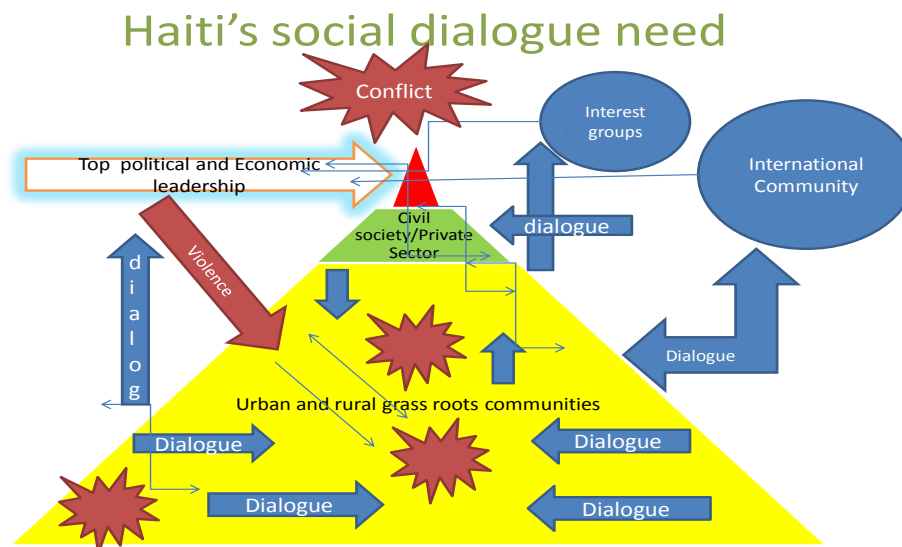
Haiti's social dialogue need

Conflict

Interest groups

Top political and Economic leadership

International Community

Civil society/Private Sector

dialogue

Violence

d i a l o g

Dialogue

Urban and rural grass roots communities

Dialogue

Dialogue

Dialogue

Dialogue